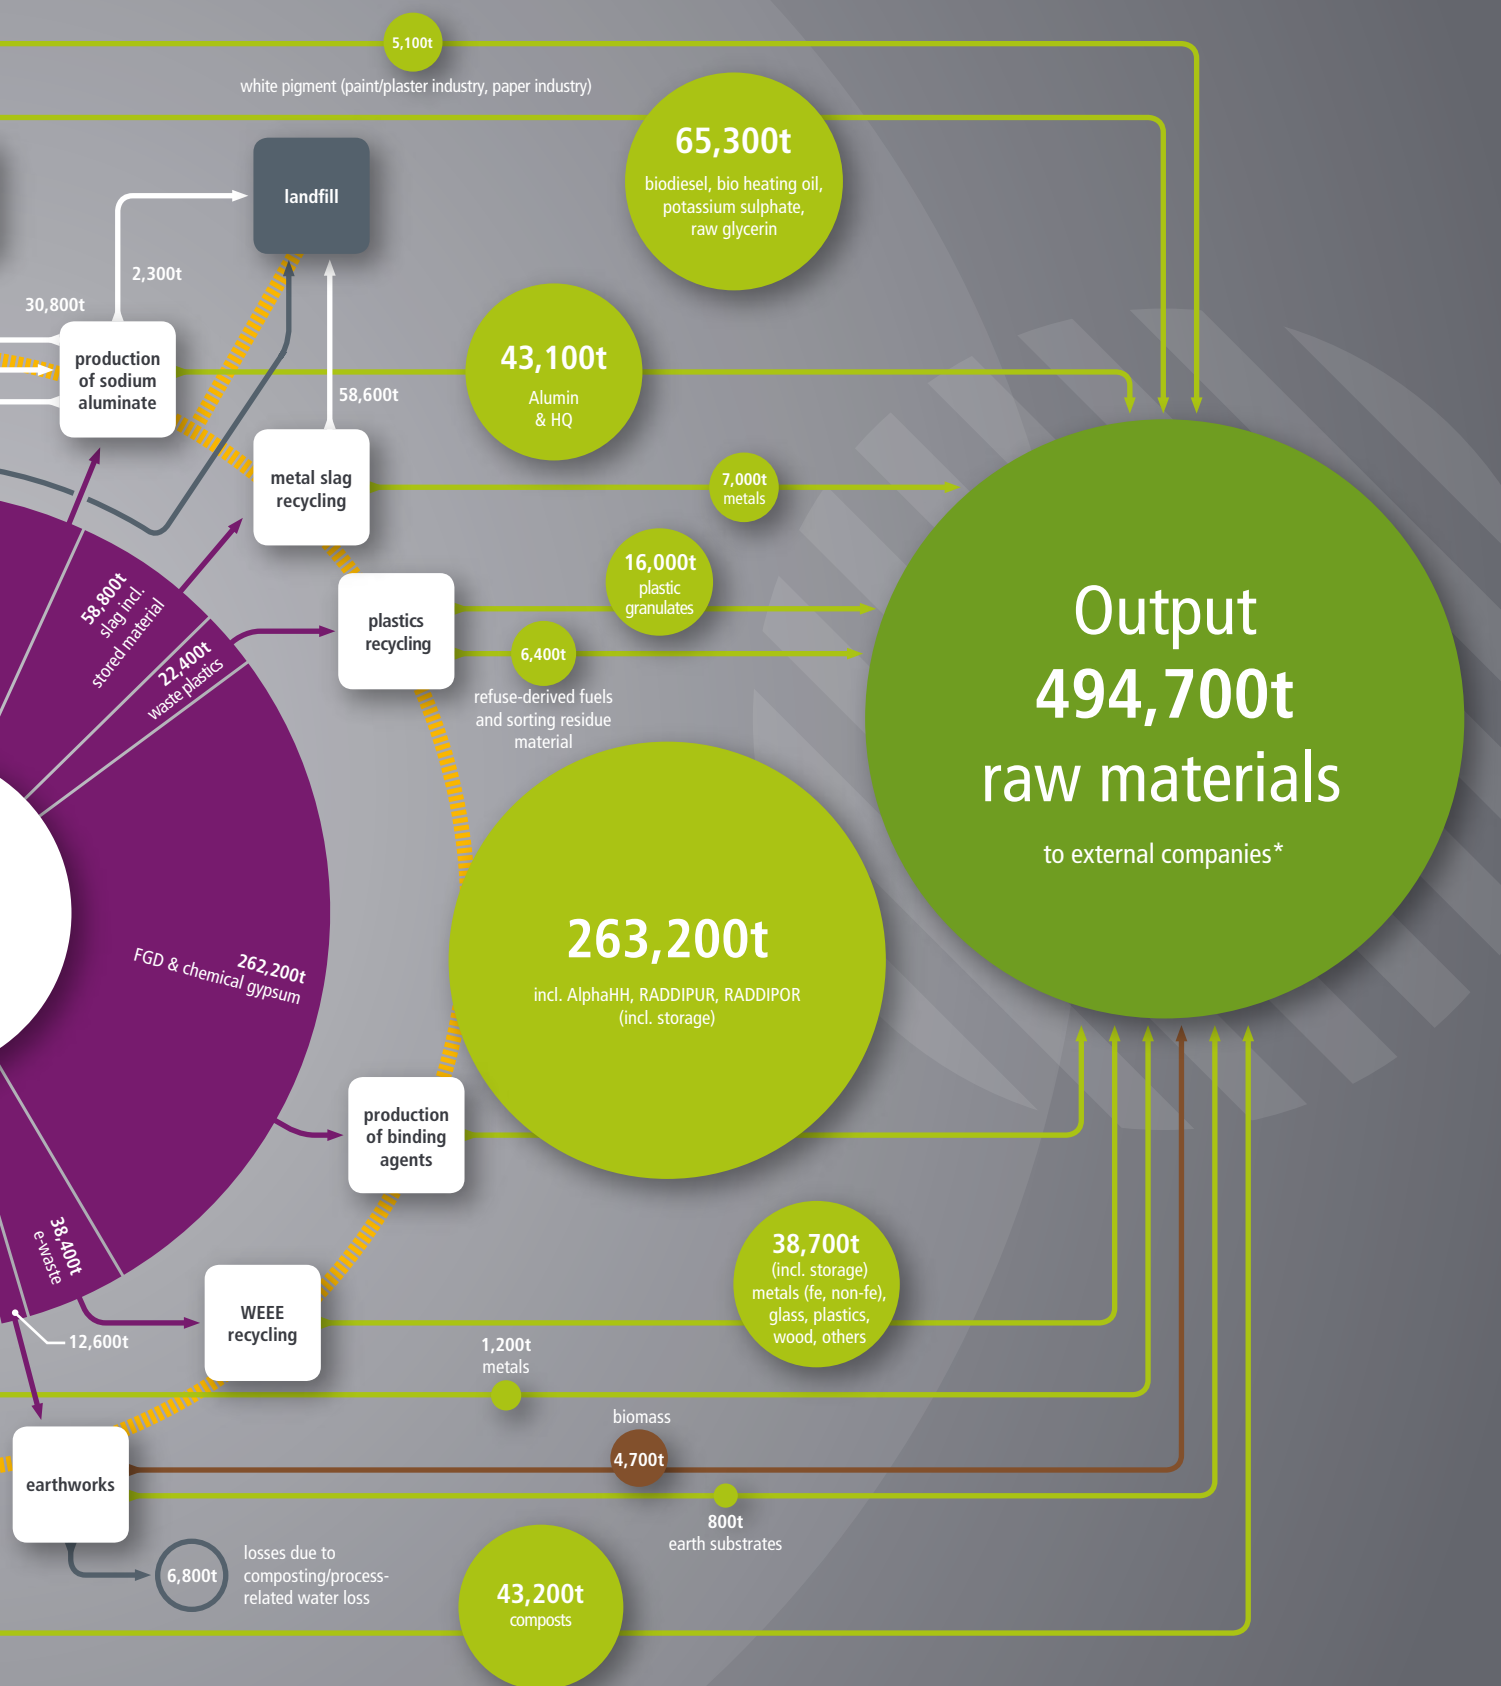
5,100t

white pigment (paint/plaster industry, paper industry)

landfill

65,300t
biodiesel, bio heating oil, potassium sulphate, raw glycerin

2,300t

30,800t

production of sodium aluminate

43,100t
Alumin & HQ

58,600t

metal slag recycling

7,000t
metals

16,000t
plastic granulates

plastics recycling

6,400t
refuse-derived fuels and sorting residue material

58,800t
slag incl. stored material

22,400t
waste plastics

Output
494,700t
raw materials
to external companies*

263,200t
incl. AlphaHH, RADDIPUR, RADDIPOR (incl. storage)

262,200t
FGD & chemical gypsum

production of binding agents

38,700t
(incl. storage) metals (fe, non-fe), glass, plastics, wood, others

38,400t
e-waste

WEEE recycling

12,600t

1,200t
metals

biomass

4,700t

earthworks

800t
earth substrates

6,800t

losses due to composting/process-related water loss

43,200t
composts